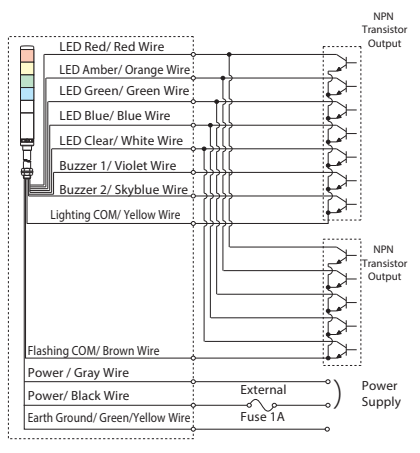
NPN Transistor Output

LED Red/ Red Wire
LED Amber/ Orange Wire
LED Green/ Green Wire
LED Blue/ Blue Wire
LED Clear/ White Wire
Buzzer 1/ Violet Wire
Buzzer 2/ Skyblue Wire
Lighting COM/ Yellow Wire

NPN Transistor Output

Flashing COM/ Brown Wire
Power / Gray Wire
Power/ Black Wire
Earth Ground/ Green/Yellow Wire

External
Fuse 1A

Power Supply